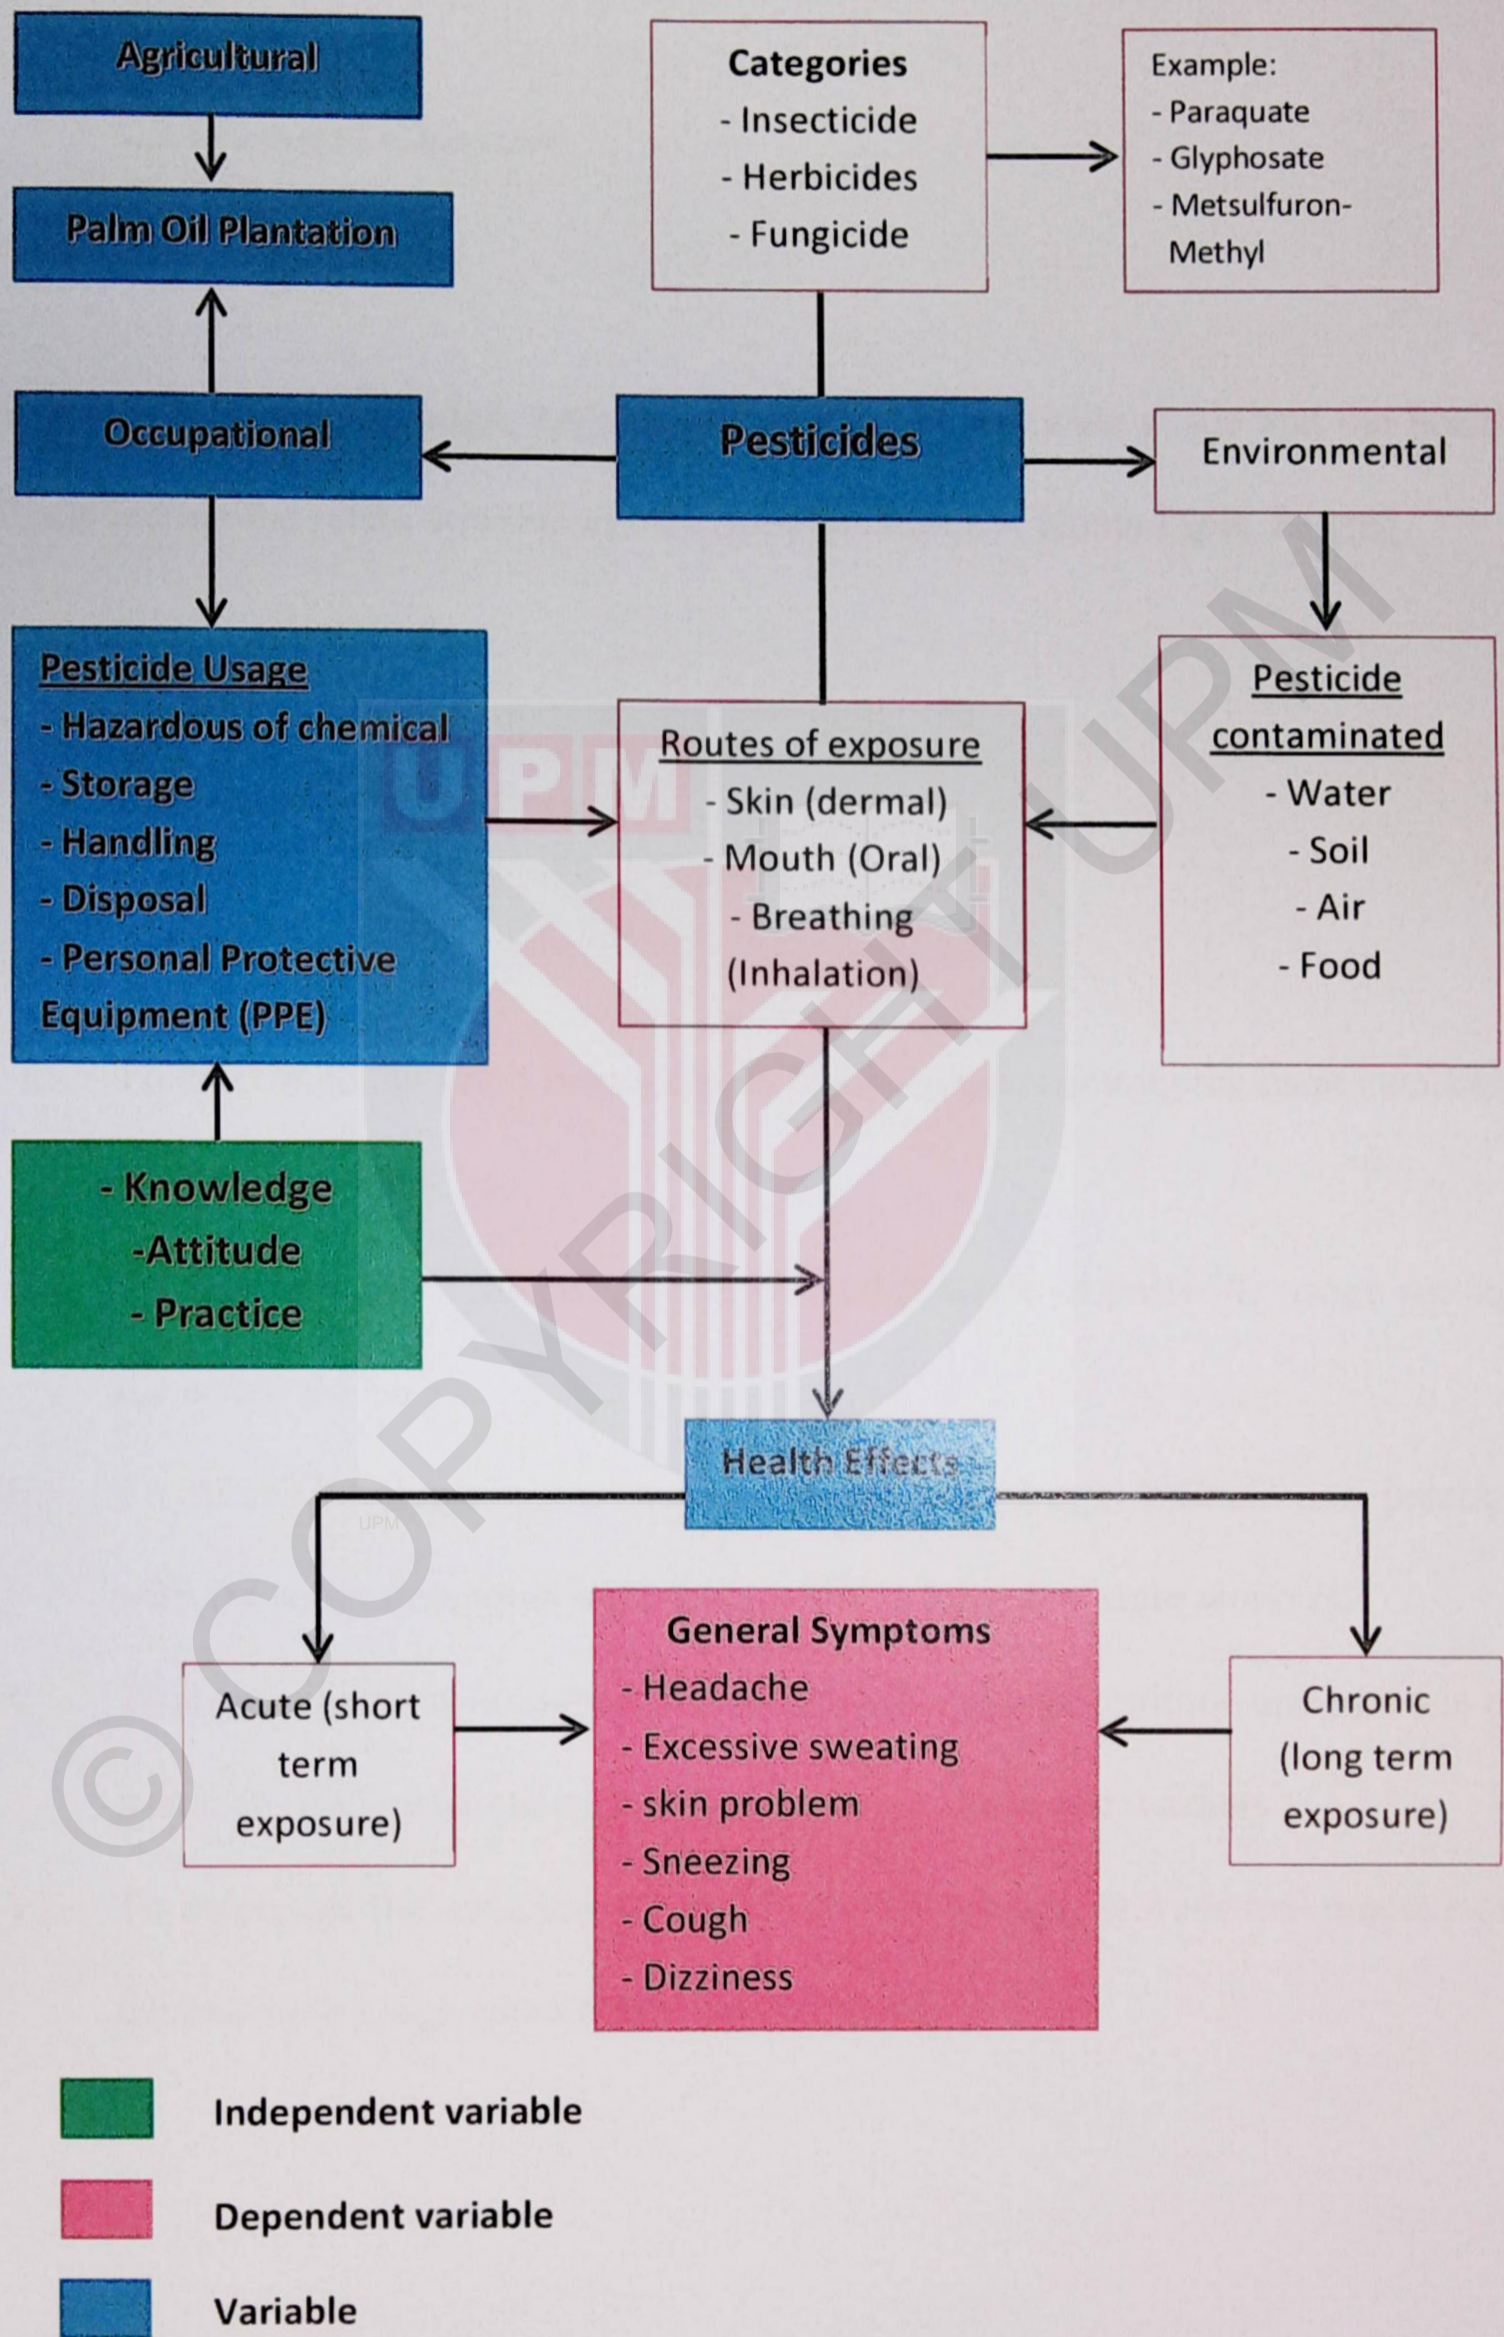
Agricultural

Palm Oil Plantation

Categories
- Insecticide
- Herbicides
- Fungicide

Example:
- Paraquate
- Glyphosate
- Metsulfuron-Methyl

Occupational

Pesticides

Environmental

Pesticide Usage
- Hazardous of chemical
- Storage
- Handling
- Disposal
- Personal Protective Equipment (PPE)

Routes of exposure
- Skin (dermal)
- Mouth (Oral)
- Breathing (Inhalation)

Pesticide contaminated
- Water
- Soil
- Air
- Food

- Knowledge
-Attitude
- Practice

Health Effects

Acute (short term exposure)

General Symptoms
- Headache
- Excessive sweating
- skin problem
- Sneezing
- Cough
- Dizziness

Chronic (long term exposure)

Independent variable

Dependent variable

Variable

© COPYRIGHT UPM